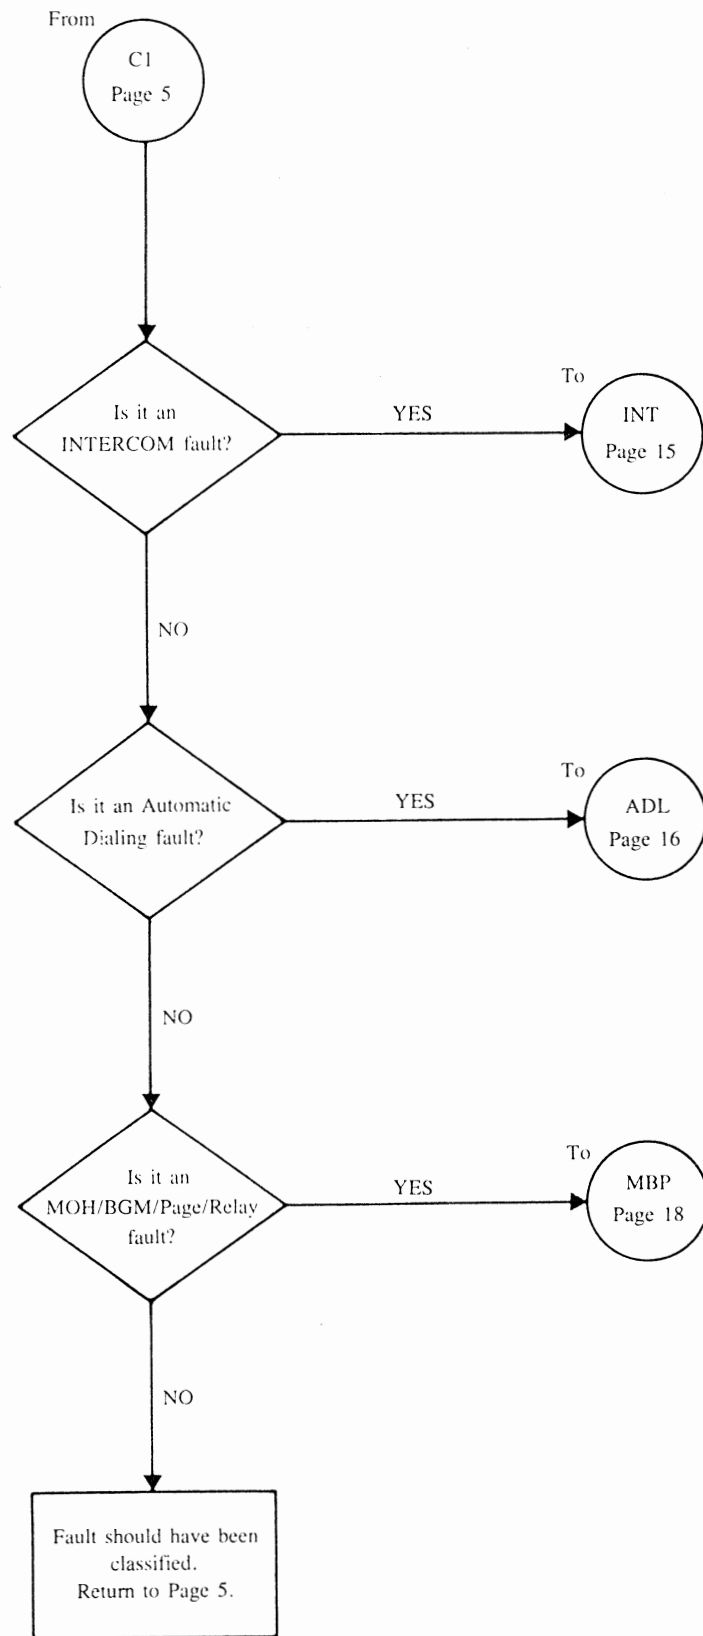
From
C1
Page 5

Is it an INTERCOM fault?
YES
To
INT
Page 15

NO

Is it an Automatic Dialing fault?
YES
To
ADL
Page 16

NO

Is it an MOH/BGM/Page/Relay fault?
YES
To
MBP
Page 18

NO

Fault should have been classified. Return to Page 5.